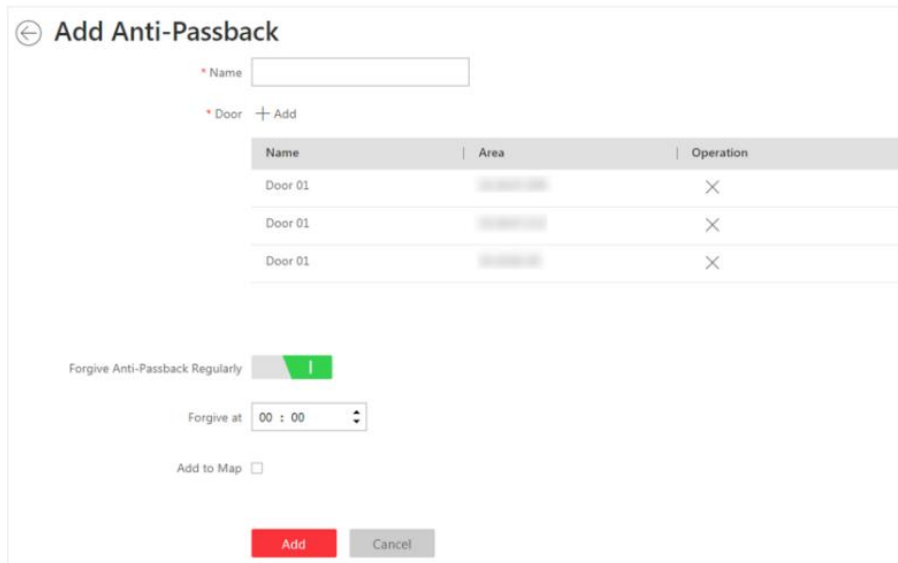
Add Anti-Passback

* Name

* Door + Add

| Name | Area | Operation |
|---|---|---|
| Door 01 | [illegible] | × |
| Door 01 | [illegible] | × |
| Door 01 | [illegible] | × |

Forgive Anti-Passback Regularly

Forgive at 00 : 00

Add to Map

Add Cancel